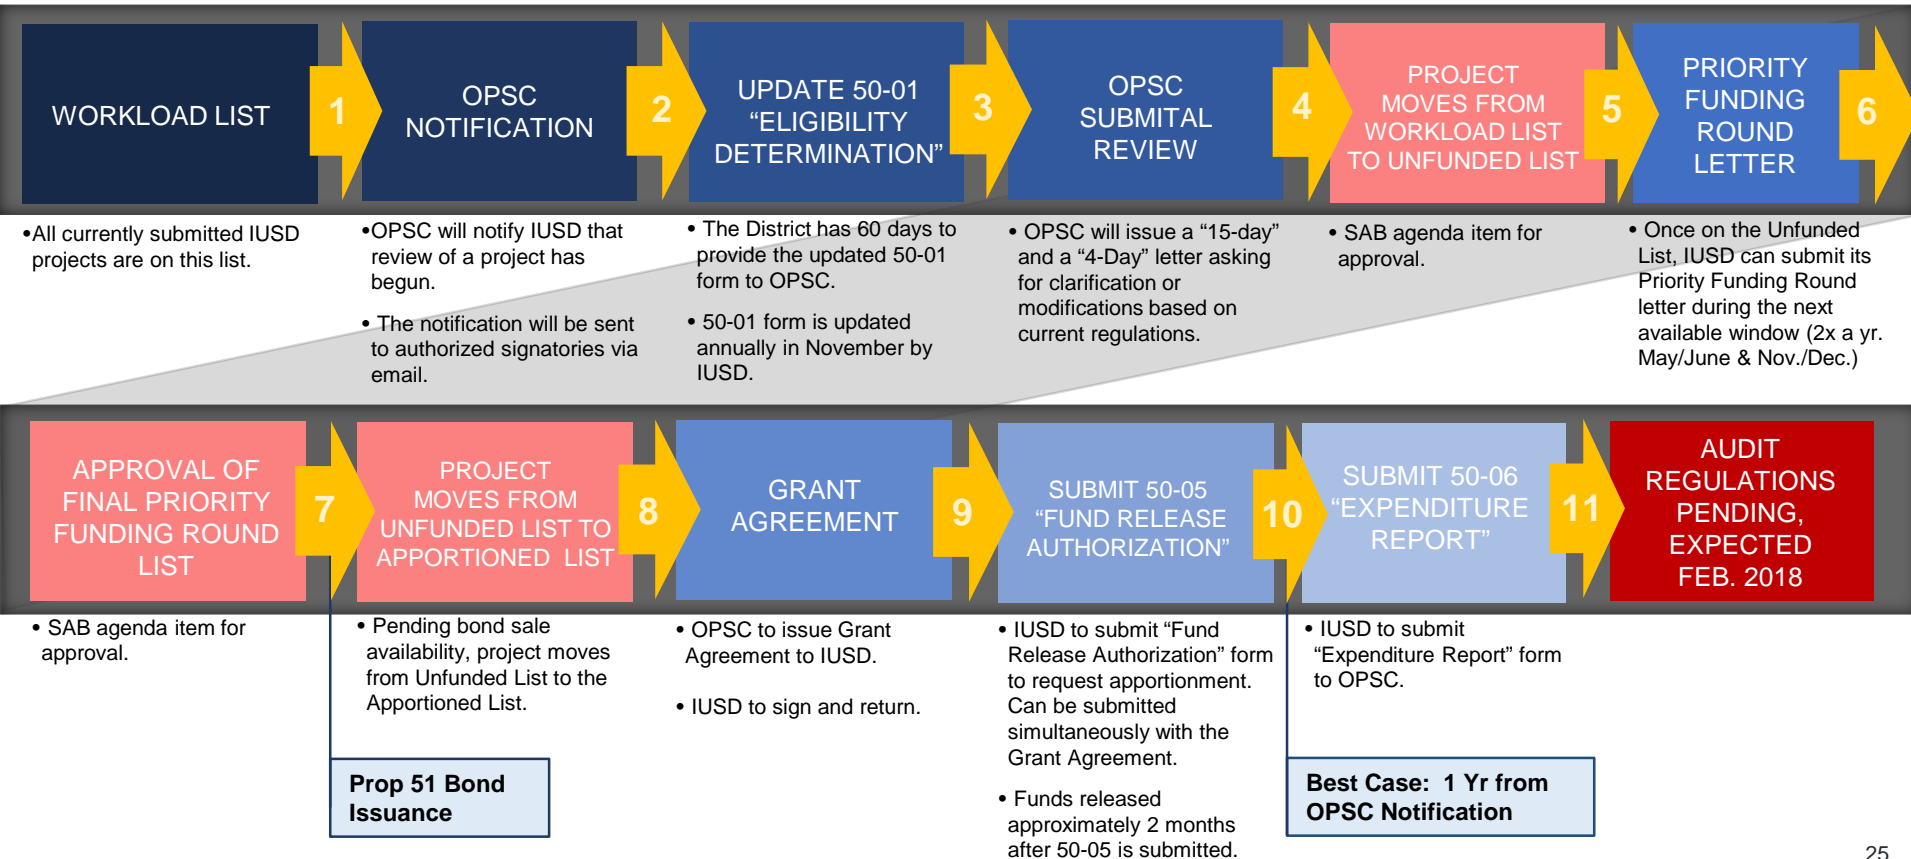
WORKLOAD LIST

1

OPSC NOTIFICATION

2

UPDATE 50-01 “ELIGIBILITY DETERMINATION”

3

OPSC SUBMITAL REVIEW

4

PROJECT MOVES FROM WORKLOAD LIST TO UNFUNDED LIST

5

PRIORITY FUNDING ROUND LETTER

6

•All currently submitted IUSD projects are on this list.

•OPSC will notify IUSD that review of a project has begun.

• The notification will be sent to authorized signatories via email.

• The District has 60 days to provide the updated 50-01 form to OPSC.

• 50-01 form is updated annually in November by IUSD.

• OPSC will issue a “15-day” and a “4-Day” letter asking for clarification or modifications based on current regulations.

• SAB agenda item for approval.

• Once on the Unfunded List, IUSD can submit its Priority Funding Round letter during the next available window (2x a yr. May/June & Nov./Dec.)

APPROVAL OF FINAL PRIORITY FUNDING ROUND LIST

7

PROJECT MOVES FROM UNFUNDED LIST TO APPORTIONED LIST

8

GRANT AGREEMENT

9

SUBMIT 50-05 “FUND RELEASE AUTHORIZATION”

10

SUBMIT 50-06 “EXPENDITURE REPORT”

11

AUDIT REGULATIONS PENDING, EXPECTED FEB. 2018

• SAB agenda item for approval.

• Pending bond sale availability, project moves from Unfunded List to the Apportioned List.

Prop 51 Bond Issuance

• OPSC to issue Grant Agreement to IUSD.

• IUSD to sign and return.

• IUSD to submit “Fund Release Authorization” form to request apportionment. Can be submitted simultaneously with the Grant Agreement.

• Funds released approximately 2 months after 50-05 is submitted.

• IUSD to submit “Expenditure Report” form to OPSC.

Best Case: 1 Yr from OPSC Notification

25